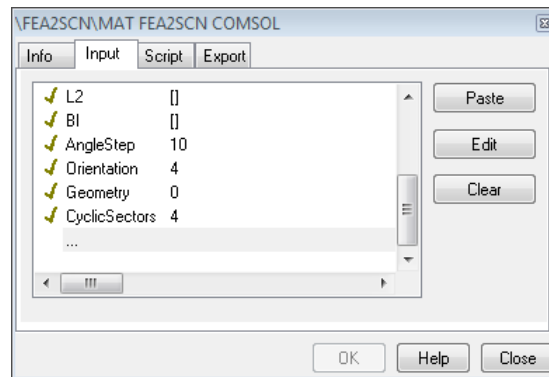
\FEA2SCN\MAT FEA2SCN COMSOL

Info | Input | Script | Export

| | |
|---|---|
| L2 | [] |
| Bl | [] |
| AngleStep | 10 |
| Orientation | 4 |
| Geometry | 0 |
| CyclicSectors | 4 |
| ... | |

Paste
Edit
Clear

OK | Help | Close